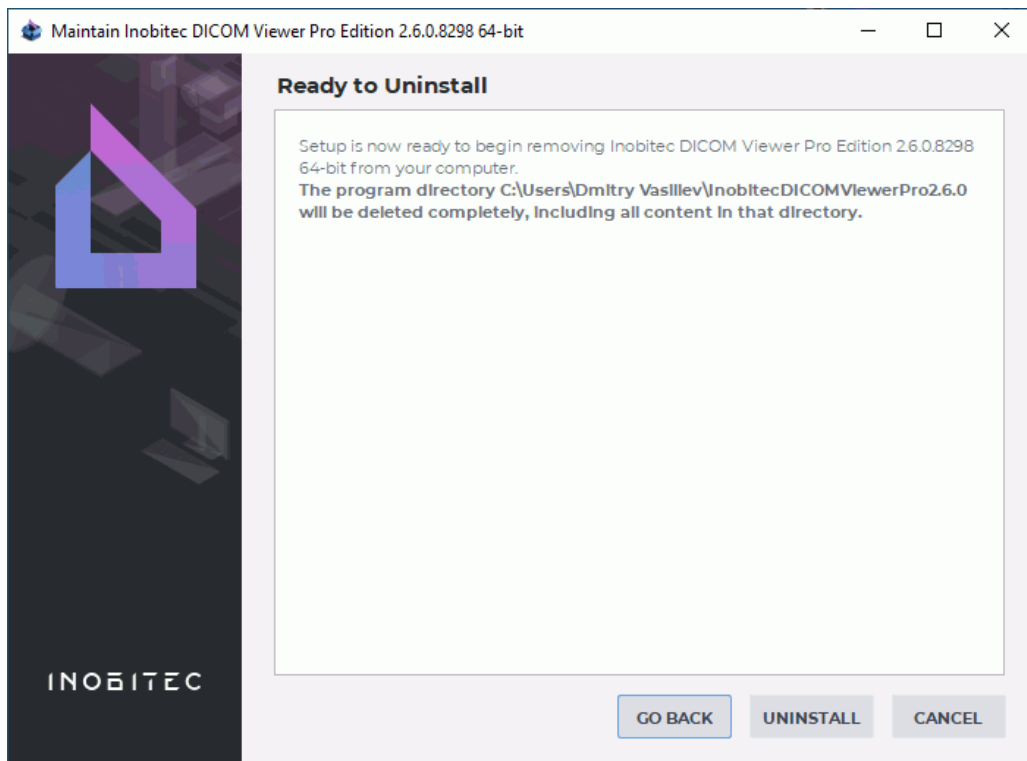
Maintain Inobitec DICOM Viewer Pro Edition 2.6.0.8298 64-bit

Ready to Uninstall

Setup is now ready to begin removing Inobitec DICOM Viewer Pro Edition 2.6.0.8298 64-bit from your computer.
The program directory C:\Users\Dmitry Vasiliev\InobitecDICOMViewerPro2.6.0 will be deleted completely, including all content in that directory.

INOBITEC

GO BACK UNINSTALL CANCEL